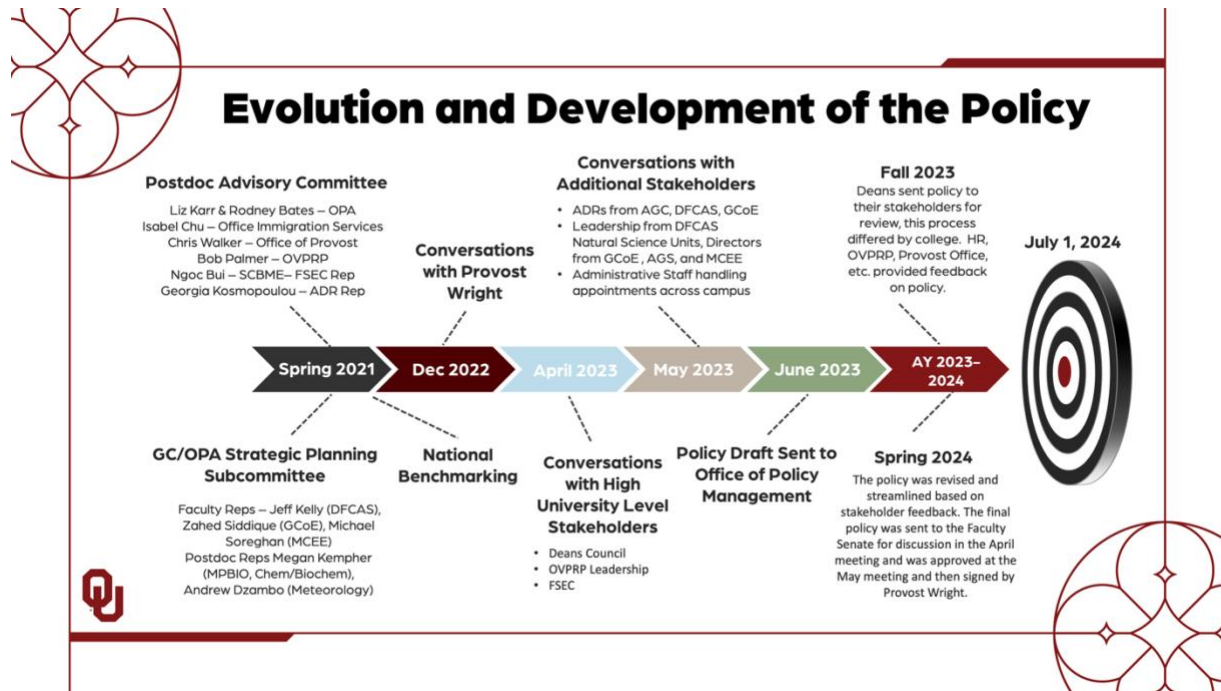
Evolution and Development of the Policy

Postdoc Advisory Committee
Liz Karr & Rodney Bates – OPA
Isabel Chu – Office Immigration Services
Chris Walker – Office of Provost
Bob Palmer – OVPRP
Ngoc Bui – SCBME– FSEC Rep
Georgia Kosmopoulou – ADR Rep

Conversations with Provost Wright

Conversations with Additional Stakeholders
• ADRs from AGC, DFCAS, GCoE
• Leadership from DFCAS Natural Science Units, Directors from GCoE , AGS, and MCEE
• Administrative Staff handling appointments across campus

Fall 2023
Deans sent policy to their stakeholders for review, this process differed by college. HR, OVPRP, Provost Office, etc. provided feedback on policy.

July 1, 2024

Spring 2021
Dec 2022
April 2023
May 2023
June 2023
AY 2023–2024

GC/OPA Strategic Planning Subcommittee
Faculty Reps – Jeff Kelly (DFCAS), Zahed Siddique (GCoE), Michael Soreghan (MCEE)
Postdoc Reps Megan Kempher (MPBIO, Chem/Biochem), Andrew Dzambo (Meteorology)

National Benchmarking

Conversations with High University Level Stakeholders
• Deans Council
• OVPRP Leadership
• FSEC

Policy Draft Sent to Office of Policy Management

Spring 2024
The policy was revised and streamlined based on stakeholder feedback. The final policy was sent to the Faculty Senate for discussion in the April meeting and was approved at the May meeting and then signed by Provost Wright.

OU